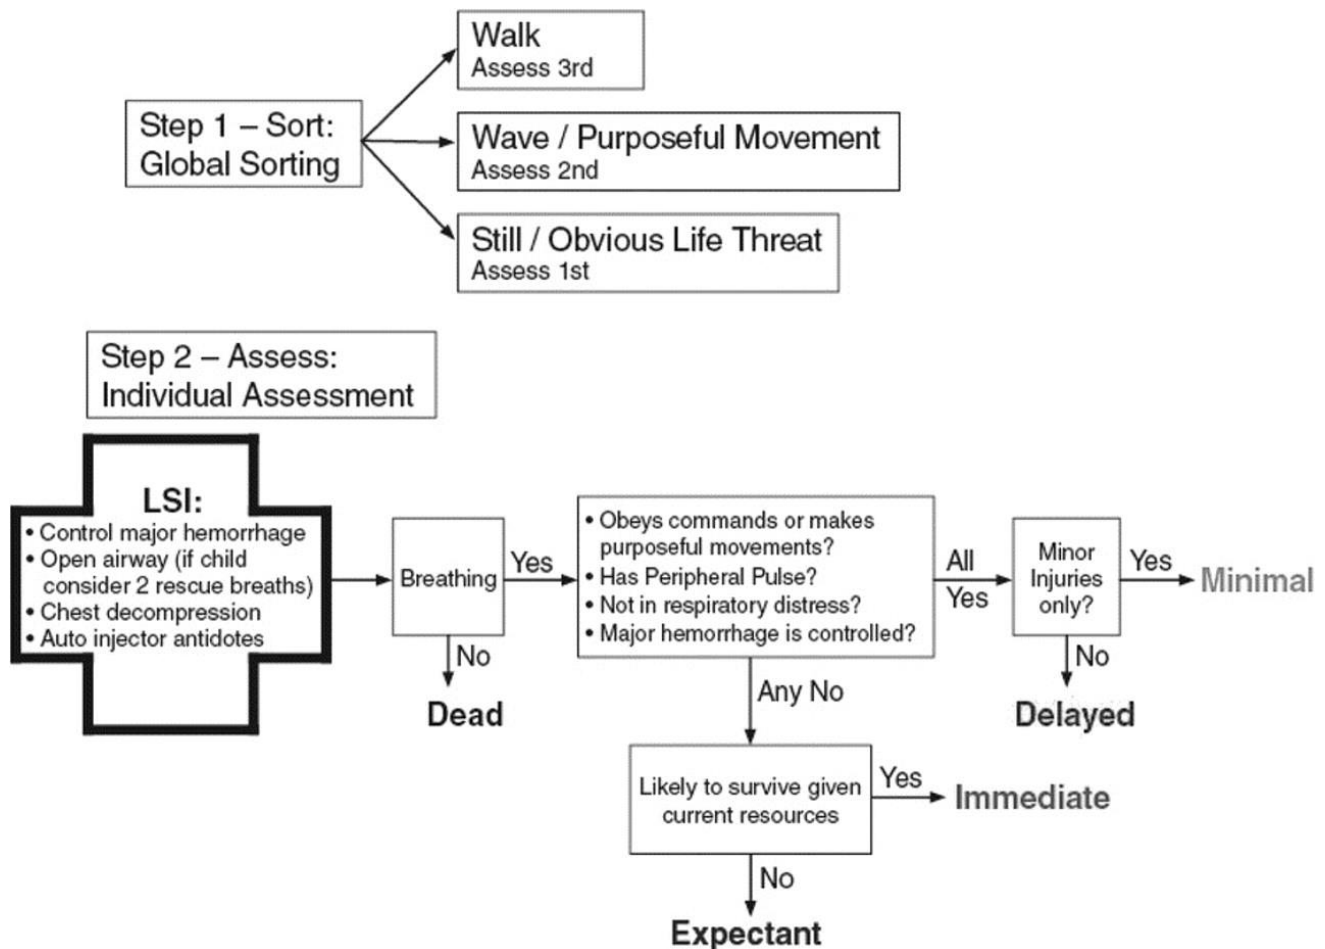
Step 1 – Sort:
Global Sorting

Walk
Assess 3rd

Wave / Purposeful Movement
Assess 2nd

Still / Obvious Life Threat
Assess 1st

Step 2 – Assess:
Individual Assessment

LSI:
• Control major hemorrhage
• Open airway (if child consider 2 rescue breaths)
• Chest decompression
• Auto injector antidotes

Breathing

Yes

No

Dead

• Obeys commands or makes purposeful movements?
• Has Peripheral Pulse?
• Not in respiratory distress?
• Major hemorrhage is controlled?

All Yes

Minor Injuries only?

Yes

Minimal

No

Delayed

Any No

Likely to survive given current resources

Yes

Immediate

No

Expectant